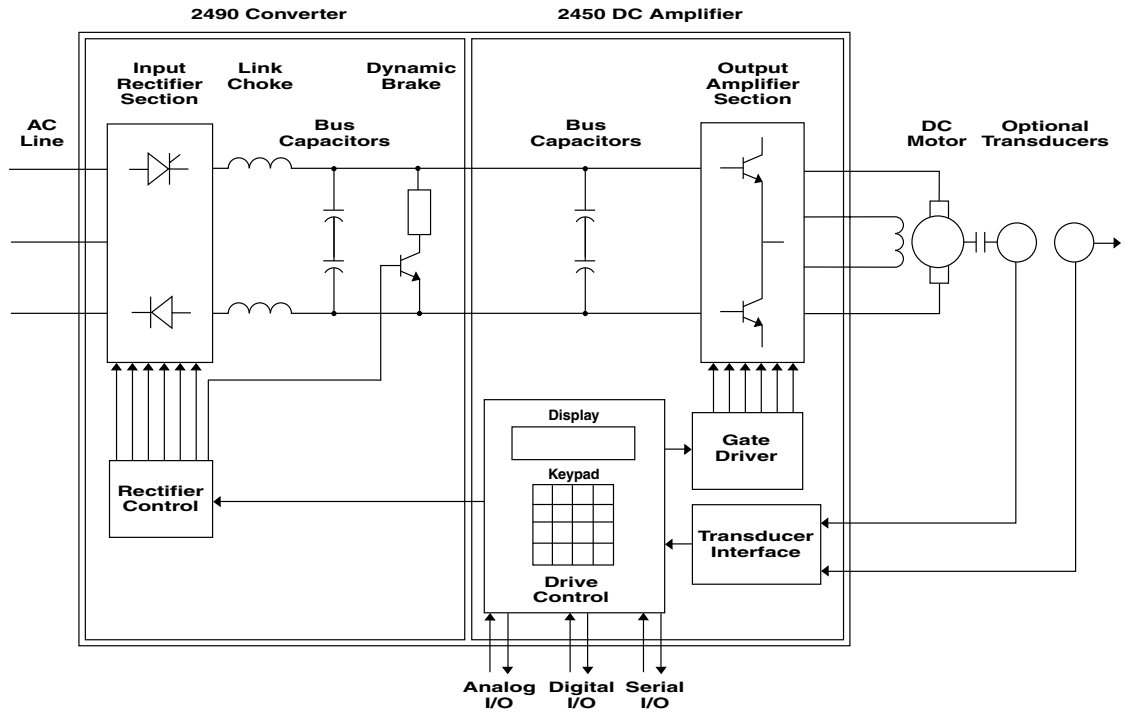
2490 Converter

2450 DC Amplifier

Input Rectifier Section

Link Choke

Dynamic Brake

Output Amplifier Section

AC Line

Bus Capacitors

Bus Capacitors

DC Motor

Optional Transducers

Display

Gate Driver

Keypad

Rectifier Control

Transducer Interface

Drive Control

Analog I/O

Digital I/O

Serial I/O